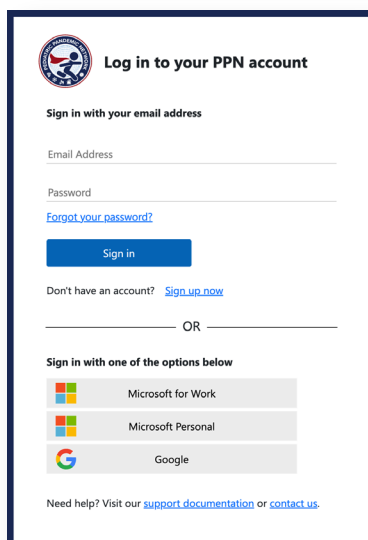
Log in to your PPN account

Sign in with your email address

Email Address

Password

Forgot your password?

Sign in

Don't have an account? Sign up now

OR

Sign in with one of the options below

Microsoft for Work

Microsoft Personal

Google

Need help? Visit our support documentation or contact us.